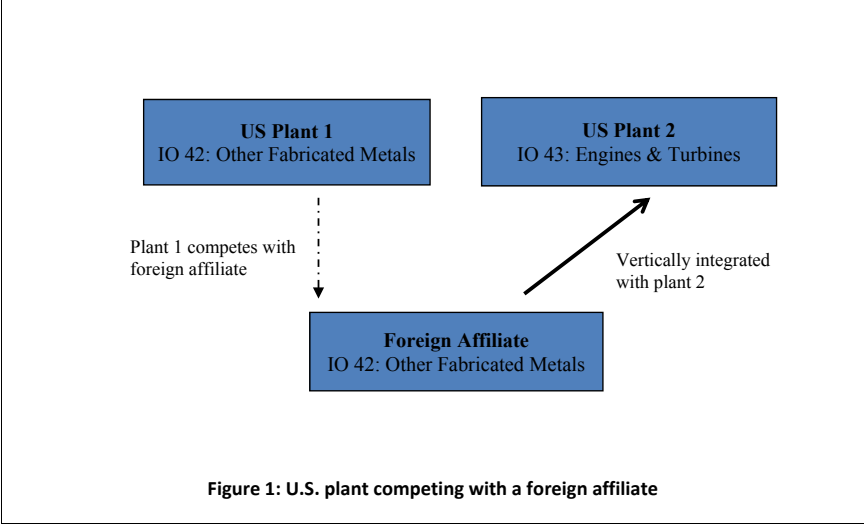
US Plant 1
IO 42: Other Fabricated Metals

US Plant 2
IO 43: Engines & Turbines

Plant 1 competes with foreign affiliate

Vertically integrated with plant 2

Foreign Affiliate
IO 42: Other Fabricated Metals

Figure 1: U.S. plant competing with a foreign affiliate